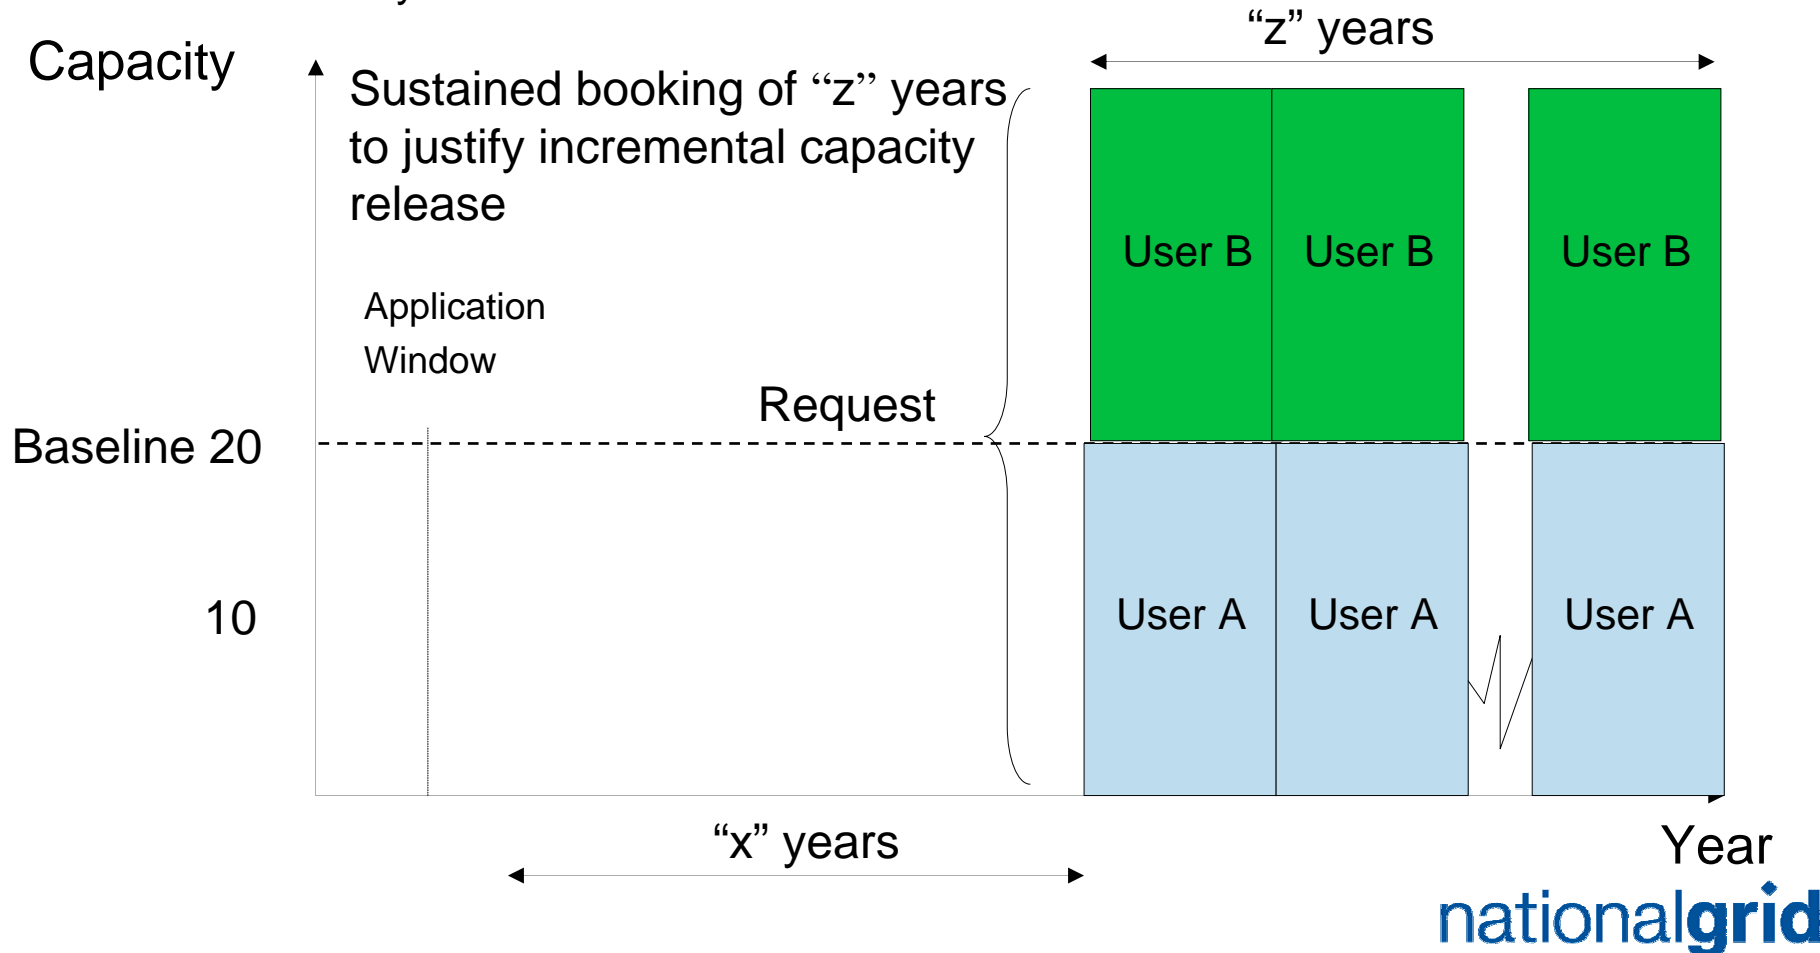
Capacity

Sustained booking of “z” years to justify incremental capacity release

“z” years

User B

User B

User B

Application Window

Request

Baseline 20

10

User A

User A

User A

“x” years

Year

nationalgrid